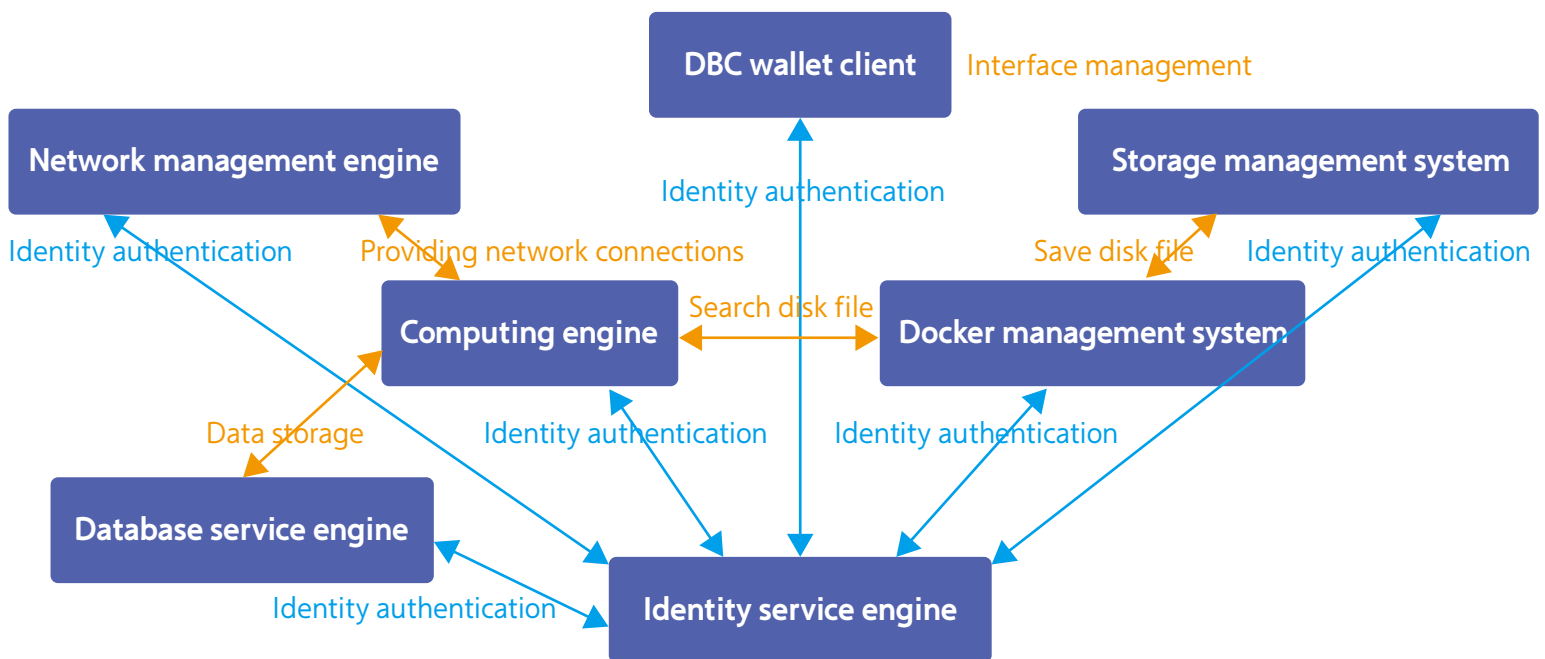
DBC wallet client

Interface management

Network management engine

Storage management system

Identity authentication

Identity authentication

Providing network connections

Save disk file

Identity authentication

Search disk file

Computing engine

Docker management system

Data storage

Identity authentication

Identity authentication

Database service engine

Identity authentication

Identity service engine